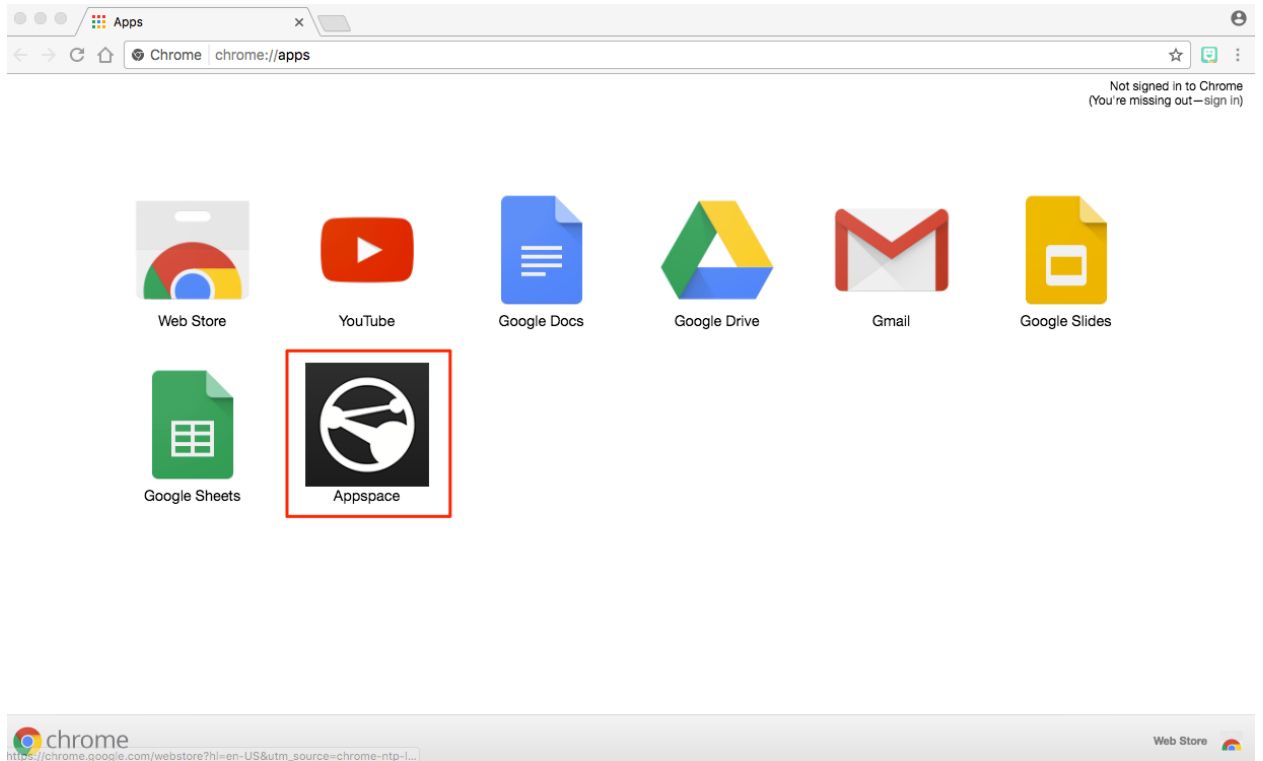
Apps

Chrome chrome://apps

Not signed in to Chrome
(You're missing out—sign in)

Web Store
YouTube
Google Docs
Google Drive
Gmail
Google Slides
Google Sheets
Appspace

chrome
https://chrome.google.com/webstore?hl=en-US&utm_source=chrome-ntp-l...

Web Store